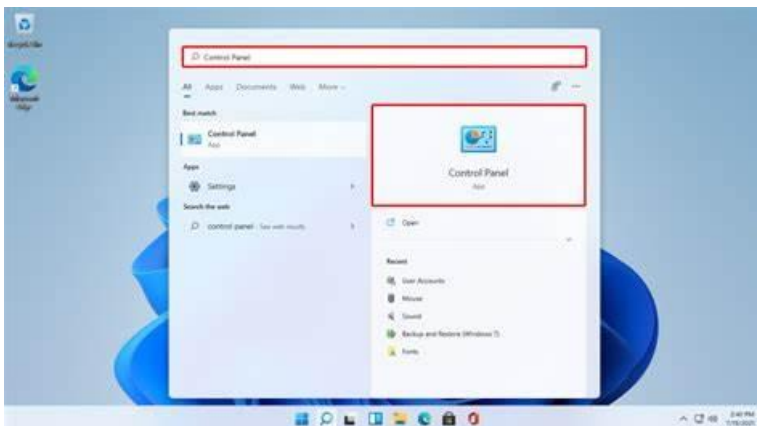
Recycle Bin

Microsoft Edge

Control Panel

All Apps Documents Web More

Best match

Control Panel
App

Apps

Settings

Search the web

control panel - See web results

Control Panel
App

Open

Recent

User Accounts

Mouse

Sound

Backup and Restore (Windows 7)

Fonts

2:40 PM
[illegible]